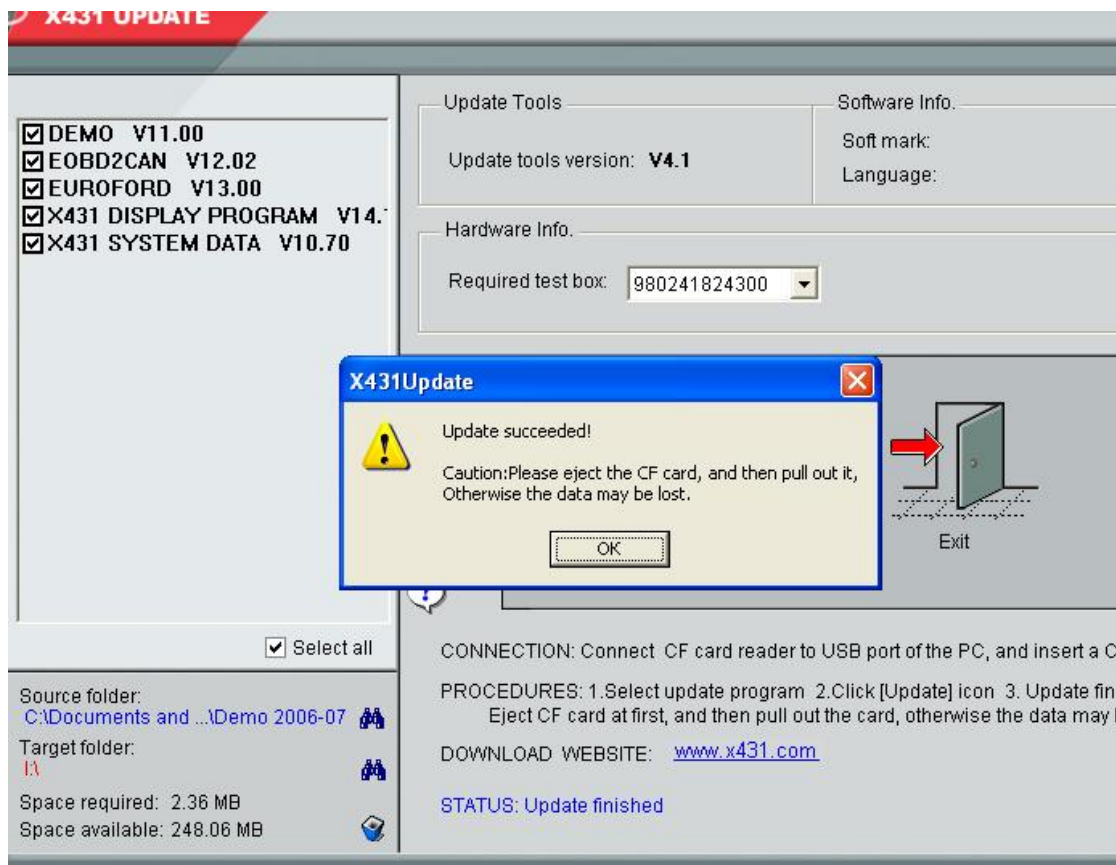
X431 UPDATE

☑DEMO V11.00
☑EOBD2CAN V12.02
☑EUROFORD V13.00
☑X431 DISPLAY PROGRAM V14.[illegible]
☑X431 SYSTEM DATA V10.70

☑ Select all

Source folder:
C:\Documents and ...\Demo 2006-07
Target folder:
I:\
Space required: 2.36 MB
Space available: 248.06 MB

Update Tools
Update tools version: V4.1

Software Info.
Soft mark:
Language:

Hardware Info.
Required test box: 980241824300

X431Update
Update succeeded!
Caution:Please eject the CF card, and then pull out it, Otherwise the data may be lost.
OK

Exit

CONNECTION: Connect CF card reader to USB port of the PC, and insert a C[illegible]

PROCEDURES: 1.Select update program 2.Click [Update] icon 3. Update fin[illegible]
Eject CF card at first, and then pull out the card, otherwise the data may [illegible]

DOWNLOAD WEBSITE: www.x431.com

STATUS: Update finished